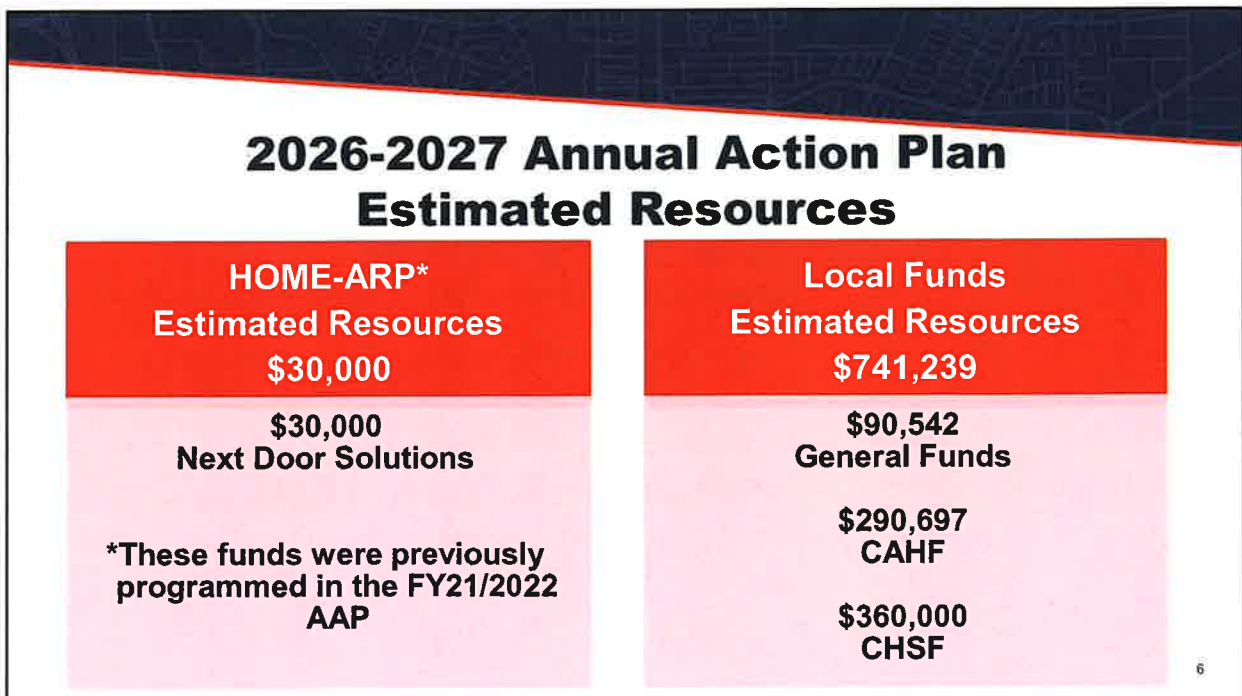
2026-2027 Annual Action Plan
Estimated Resources

HOME-ARP*
Estimated Resources
\$30,000

\$30,000
Next Door Solutions

*These funds were previously programmed in the FY21/2022 AAP

Local Funds
Estimated Resources
\$741,239

\$90,542
General Funds

\$290,697
CAHF

\$360,000
CHSF

6